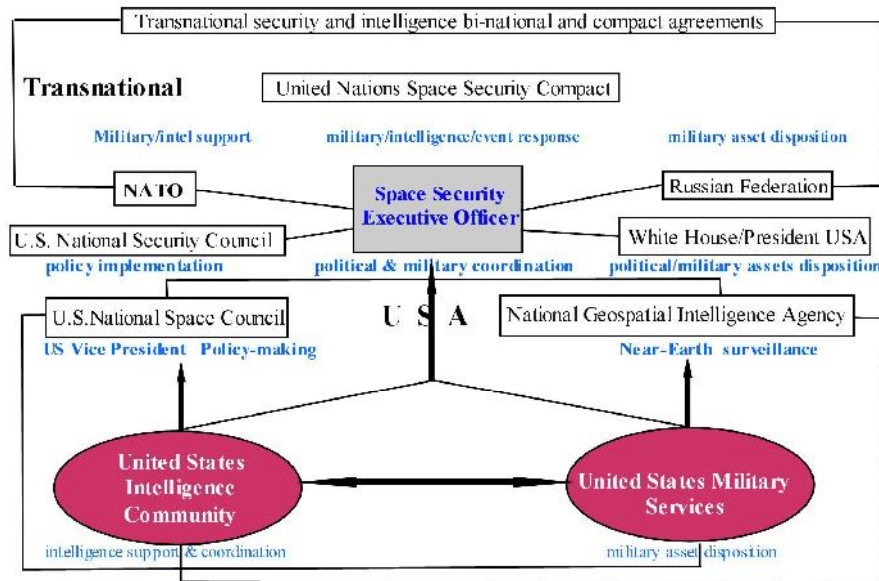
Transnational security and intelligence bi-national and compact agreements

Transnational

United Nations Space Security Compact

Military/intel support

military/intelligence/event response

military asset disposition

NATO

Space Security Executive Officer

Russian Federation

U.S. National Security Council

White House/President USA

policy implementation

political & military coordination

political/military assets disposition

U.S.National Space Council

U S A

National Geospatial Intelligence Agency

US Vice President Policy-making

Near-Earth surveillance

United States Intelligence Community

United States Military Services

intelligence support & coordination

military asset disposition